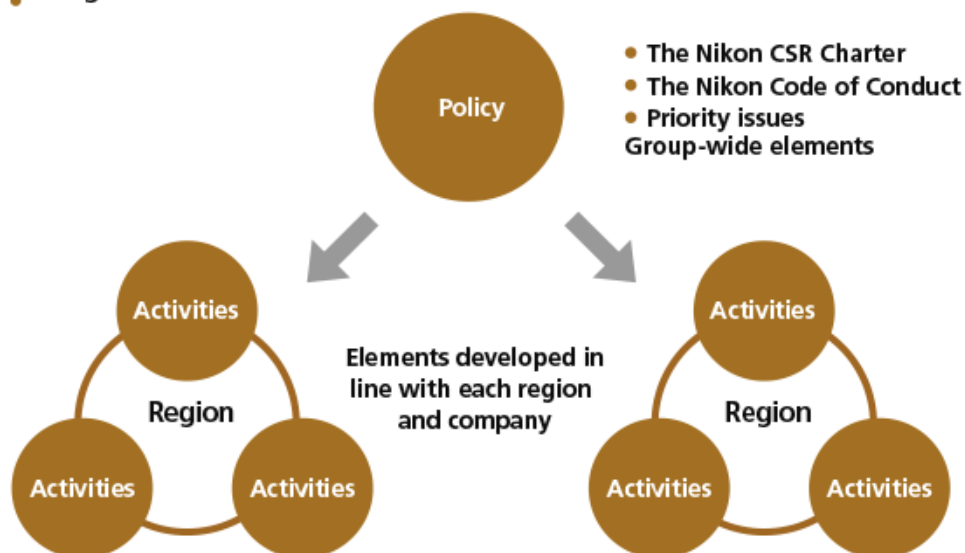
Policy

- The Nikon CSR Charter
- The Nikon Code of Conduct
- Priority issues

Group-wide elements

Activities

Region

Activities

Activities

Elements developed in line with each region and company

Activities

Region

Activities

Activities